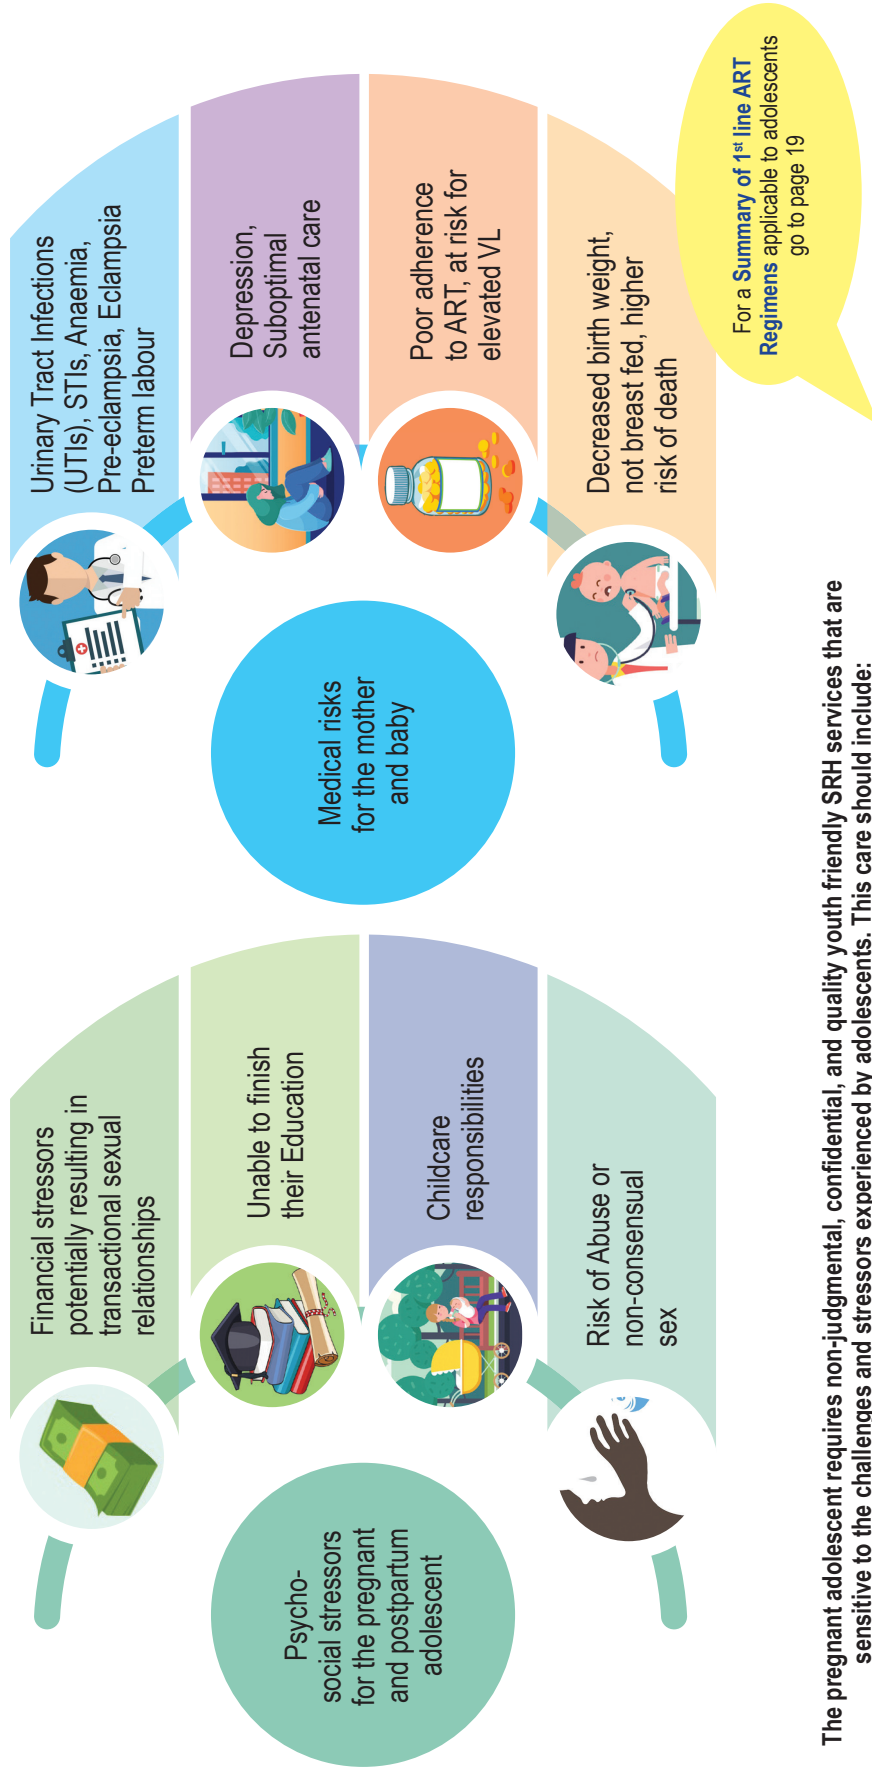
Medical risks for the mother and baby

Urinary Tract Infections (UTIs), STIs, Anaemia, Pre-eclampsia, Eclampsia Preterm labour

Depression, Suboptimal antenatal care

Poor adherence to ART, at risk for elevated VL

Decreased birth weight, not breast fed, higher risk of death

For a **Summary of 1st line ART Regimens** applicable to adolescents go to page 19

Psycho-social stressors for the pregnant and postpartum adolescent

Financial stressors potentially resulting in transactional sexual relationships

Unable to finish their Education

Childcare responsibilities

Risk of Abuse or non-consensual sex

The pregnant adolescent requires non-judgmental, confidential, and quality youth friendly SRH services that are sensitive to the challenges and stressors experienced by adolescents. This care should include: